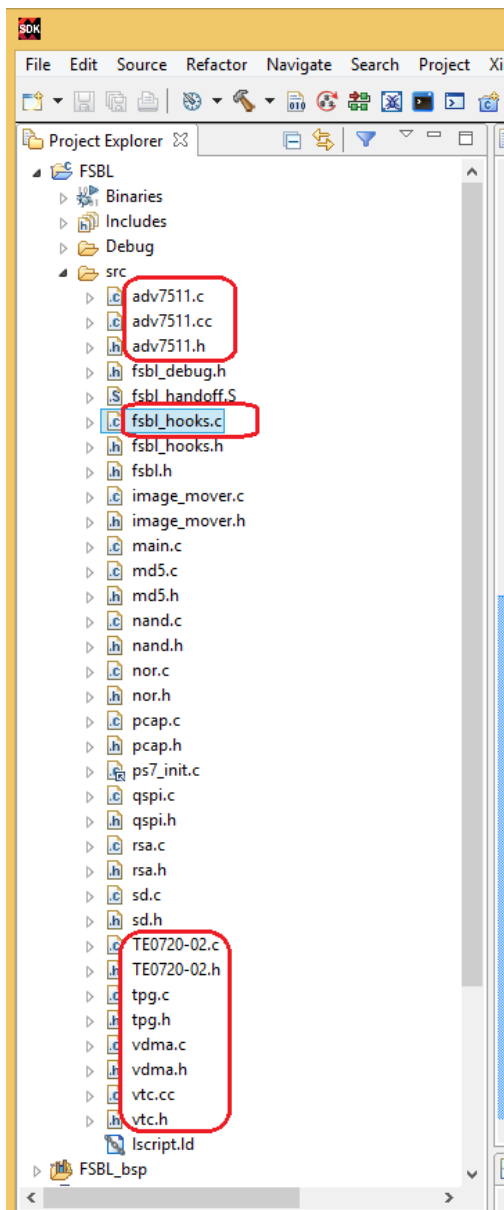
SDK

File Edit Source Refactor Navigate Search Project Xi

Project Explorer

FSBL
Binaries
Includes
Debug
src
adv7511.c
adv7511.cc
adv7511.h
fsbl_debug.h
fsbl_handoff.S
fsbl_hooks.c
fsbl_hooks.h
fsbl.h
image_mover.c
image_mover.h
main.c
md5.c
md5.h
nand.c
nand.h
nor.c
nor.h
pcap.c
pcap.h
ps7_init.c
qspi.c
qspi.h
rsa.c
rsa.h
sd.c
sd.h
TE0720-02.c
TE0720-02.h
tpg.c
tpg.h
vdma.c
vdma.h
vtc.cc
vtc.h
lscript.ld
FSBL_bsp